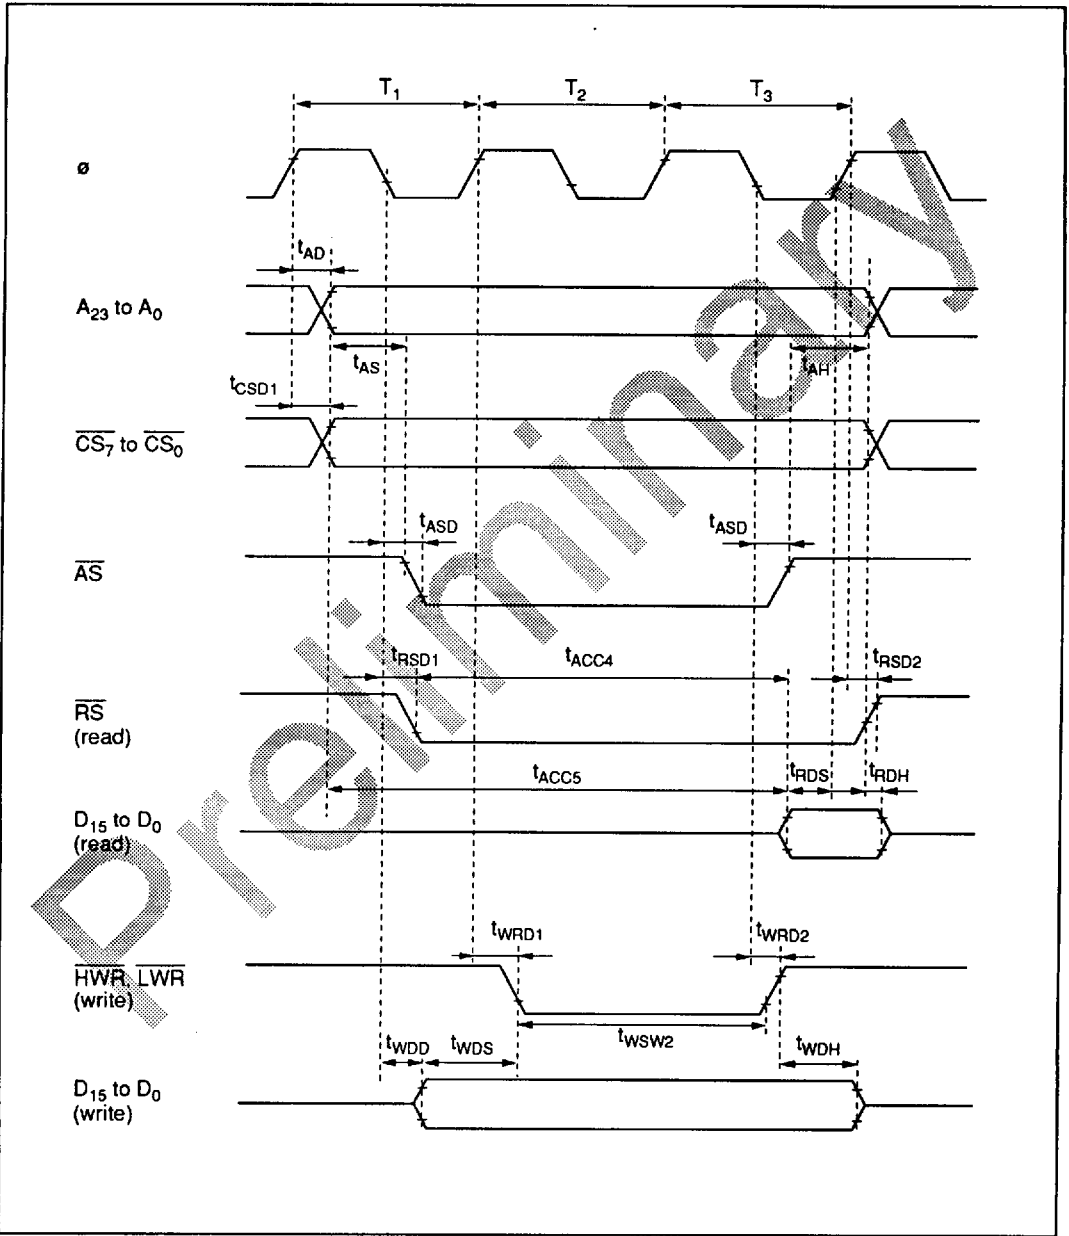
$T_1$ $T_2$ $T_3$

ø

$t_{AD}$

$A_{23}$ to $A_0$

$t_{AS}$

$t_{AH}$

$t_{CSD1}$

$\overline{CS_7}$ to $\overline{CS_0}$

$t_{ASD}$

$t_{ASD}$

$\overline{AS}$

$t_{RSD1}$

$t_{ACC4}$

$t_{RSD2}$

$\overline{RS}$ (read)

$t_{ACC5}$

$t_{RDS}$

$t_{RDH}$

$D_{15}$ to $D_0$ (read)

$t_{WRD1}$

$t_{WRD2}$

$\overline{HWR}$, $\overline{LWR}$ (write)

$t_{WSW2}$

$t_{WDD}$

$t_{WDS}$

$t_{WDH}$

$D_{15}$ to $D_0$ (write)

Preliminary